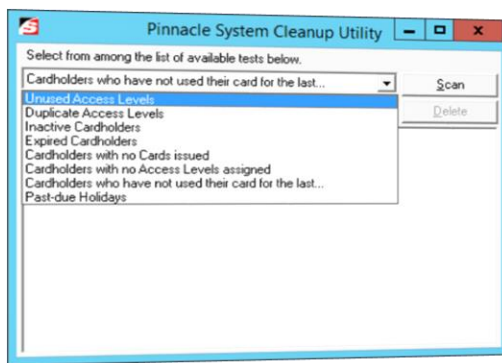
Pinnacle System Cleanup Utility

Select from among the list of available tests below.

Cardholders who have not used their card for the last...

Scan

Delete

Unused Access Levels
Duplicate Access Levels
Inactive Cardholders
Expired Cardholders
Cardholders with no Cards issued
Cardholders with no Access Levels assigned
Cardholders who have not used their card for the last...
Past-due Holidays